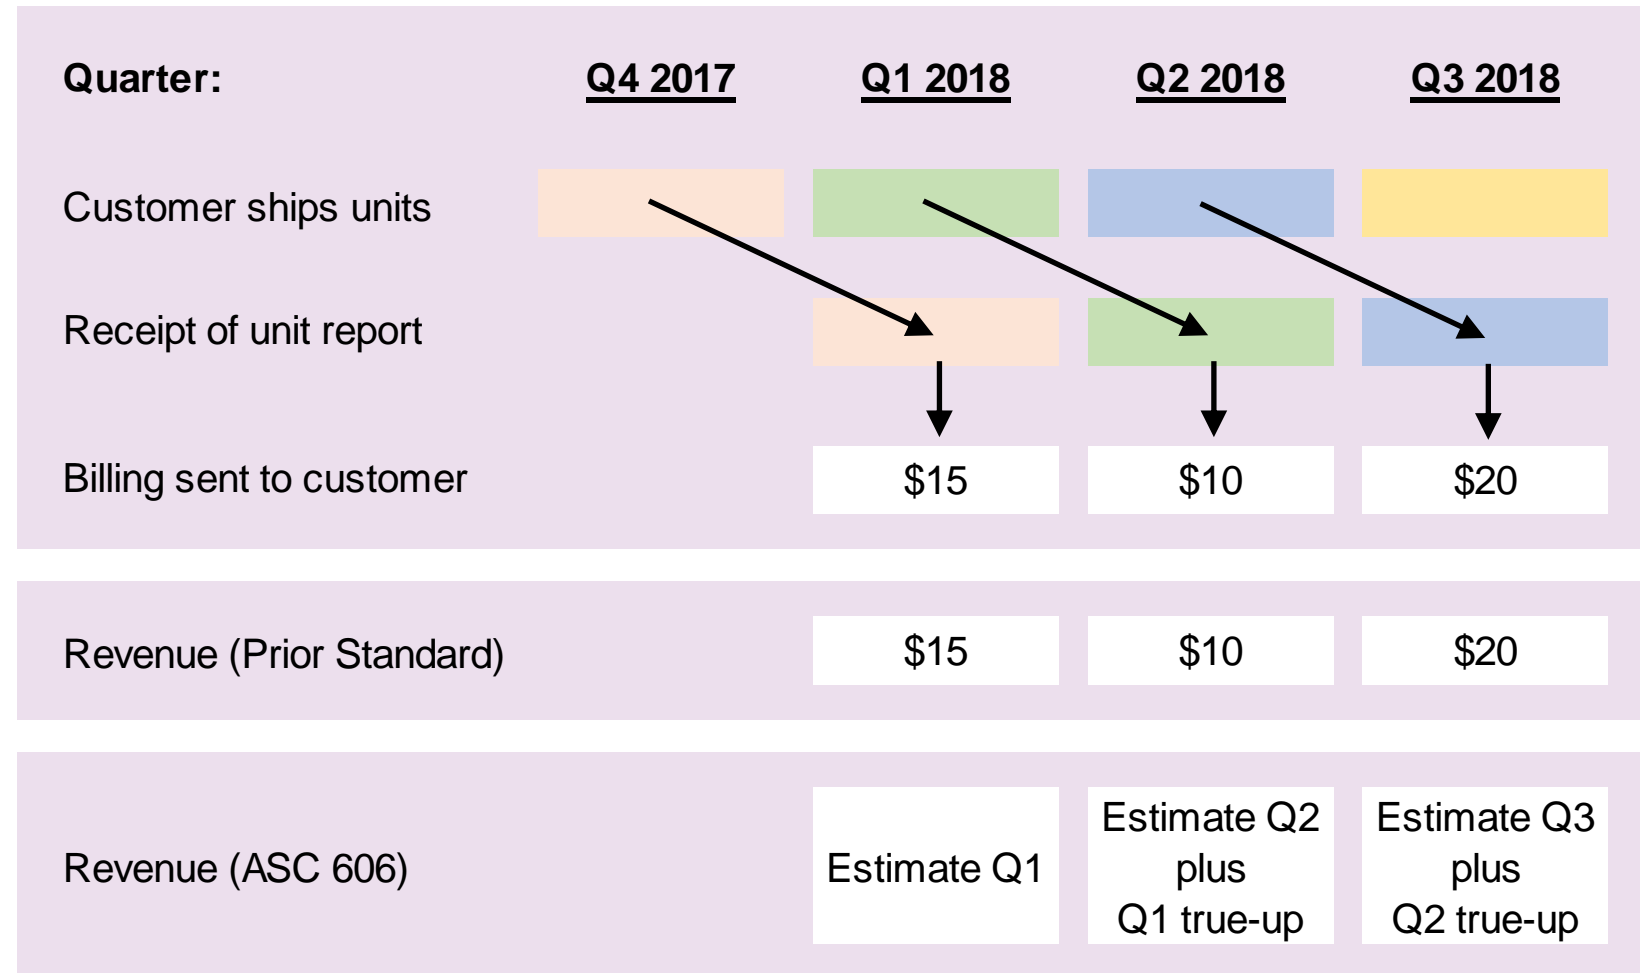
| Quarter: | Q4 2017 | Q1 2018 | Q2 2018 | Q3 2018 |
|---|---|---|---|---|
| Customer ships units | | | | |
| Receipt of unit report | | | | |
| Billing sent to customer | | \$15 | \$10 | \$20 |
| Revenue (Prior Standard) | | \$15 | \$10 | \$20 |
| Revenue (ASC 606) | | Estimate Q1 | Estimate Q2 plus Q1 true-up | Estimate Q3 plus Q2 true-up |